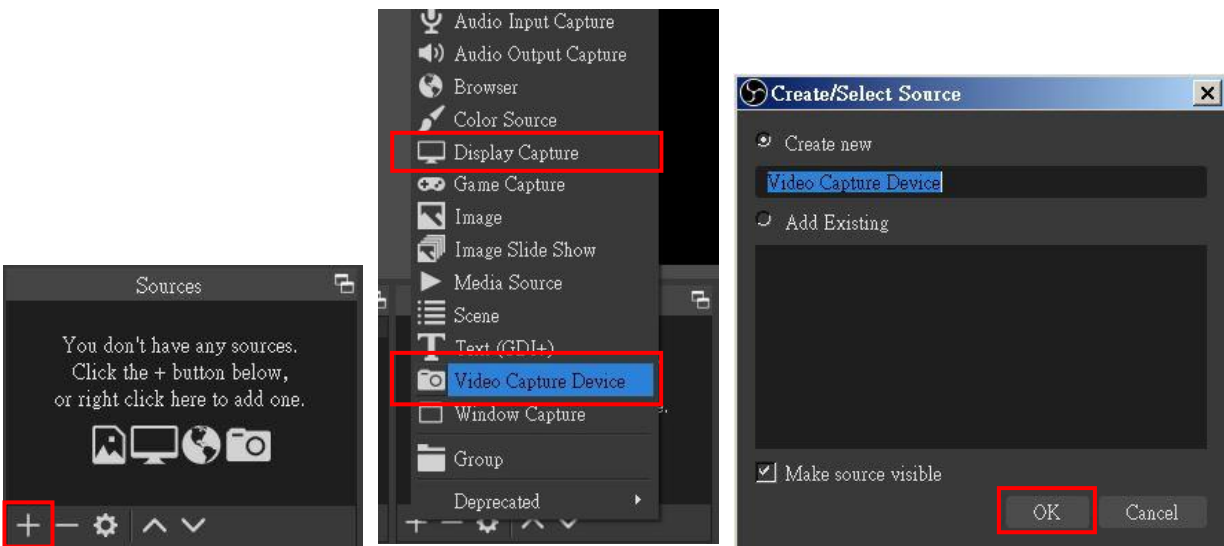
Sources

You don't have any sources. Click the + button below, or right click here to add one.

Audio Input Capture
Audio Output Capture
Browser
Color Source
Display Capture
Game Capture
Image
Image Slide Show
Media Source
Scene
Text (GDI+)
Video Capture Device
Window Capture
Group
Deprecated

Create/Select Source

Create new

Video Capture Device

Add Existing

Make source visible

OK

Cancel